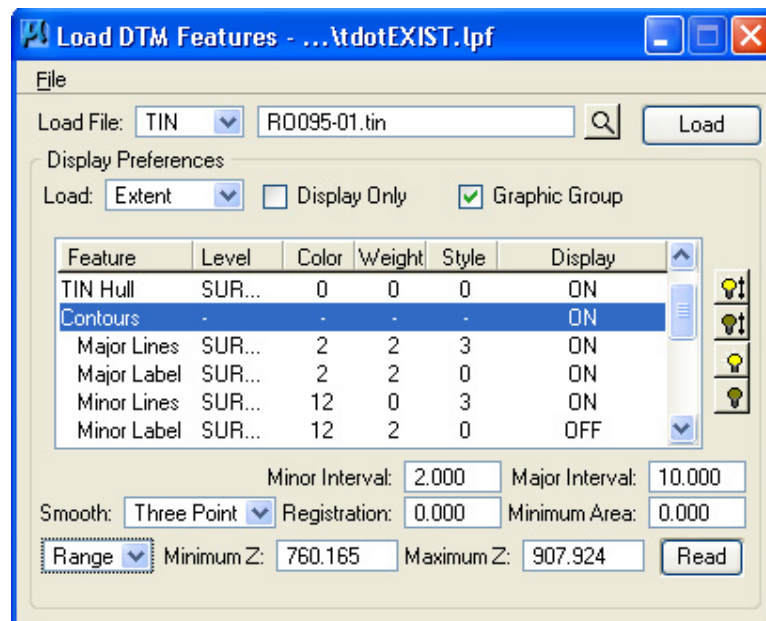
Load DTM Features - ...\tdotEXIST.lpf

File

Load File: TIN RO095-01.tin Load

Display Preferences

Load: Extent Display Only Graphic Group

| Feature | Level | Color | Weight | Style | Display |
|---|---|---|---|---|---|
| TIN Hull | SUR... | 0 | 0 | 0 | ON |
| Contours | - | - | - | - | ON |
| Major Lines | SUR... | 2 | 2 | 3 | ON |
| Major Label | SUR... | 2 | 2 | 0 | ON |
| Minor Lines | SUR... | 12 | 0 | 3 | ON |
| Minor Label | SUR... | 12 | 2 | 0 | OFF |

Minor Interval: 2.000 Major Interval: 10.000

Smooth: Three Point Registration: 0.000 Minimum Area: 0.000

Range Minimum Z: 760.165 Maximum Z: 907.924 Read